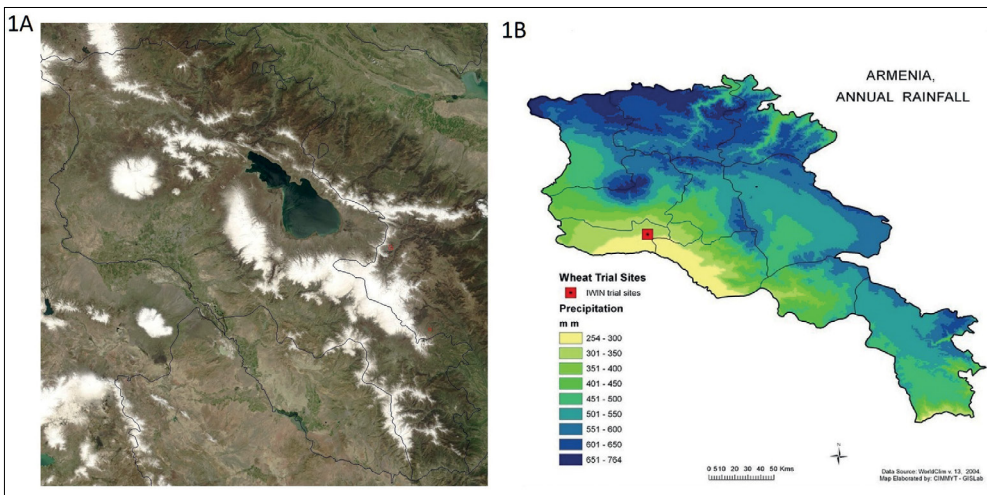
1A

1B

ARMENIA,
ANNUAL RAINFALL

Wheat Trial Sites
IWIN trial sites

Precipitation
m m
254 - 300
301 - 350
351 - 400
401 - 450
451 - 500
501 - 550
551 - 600
601 - 650
651 - 764

0 5 10 20 30 40 50 Kms

N

Data Source: WorldClim v. 13, 2004.
Map Elaborated by: CIMMYT - GISLab